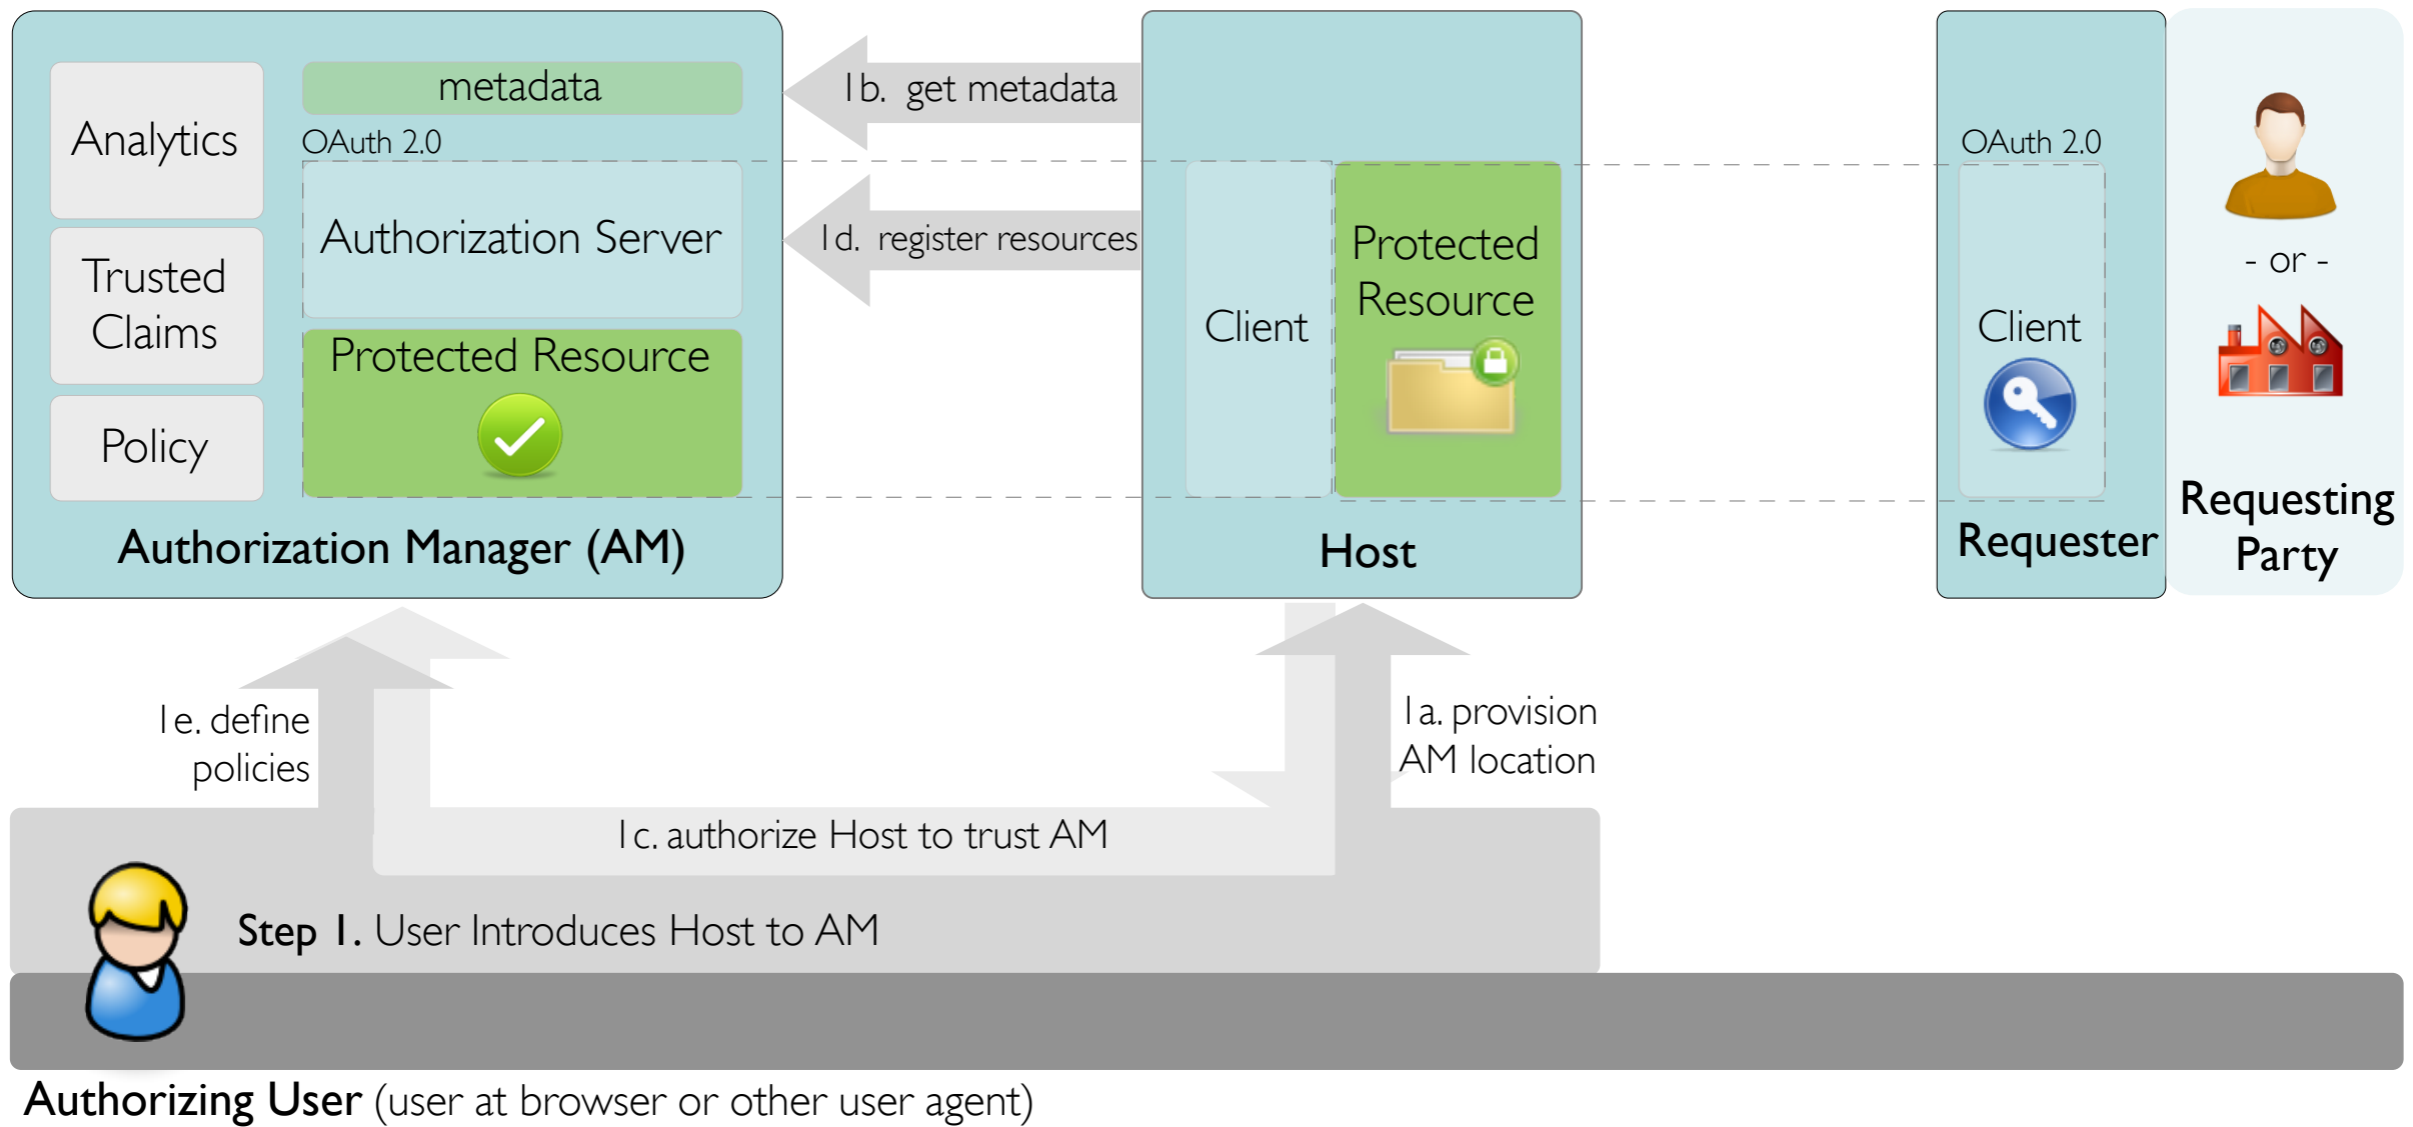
Analytics

Trusted Claims

Policy

metadata

OAuth 2.0

Authorization Server

Protected Resource

Authorization Manager (AM)

1b. get metadata

1d. register resources

Client

Protected Resource

Host

OAuth 2.0

Client

Requester

- or -

Requesting Party

1e. define policies

1c. authorize Host to trust AM

1a. provision AM location

Step 1. User Introduces Host to AM

Authorizing User (user at browser or other user agent)